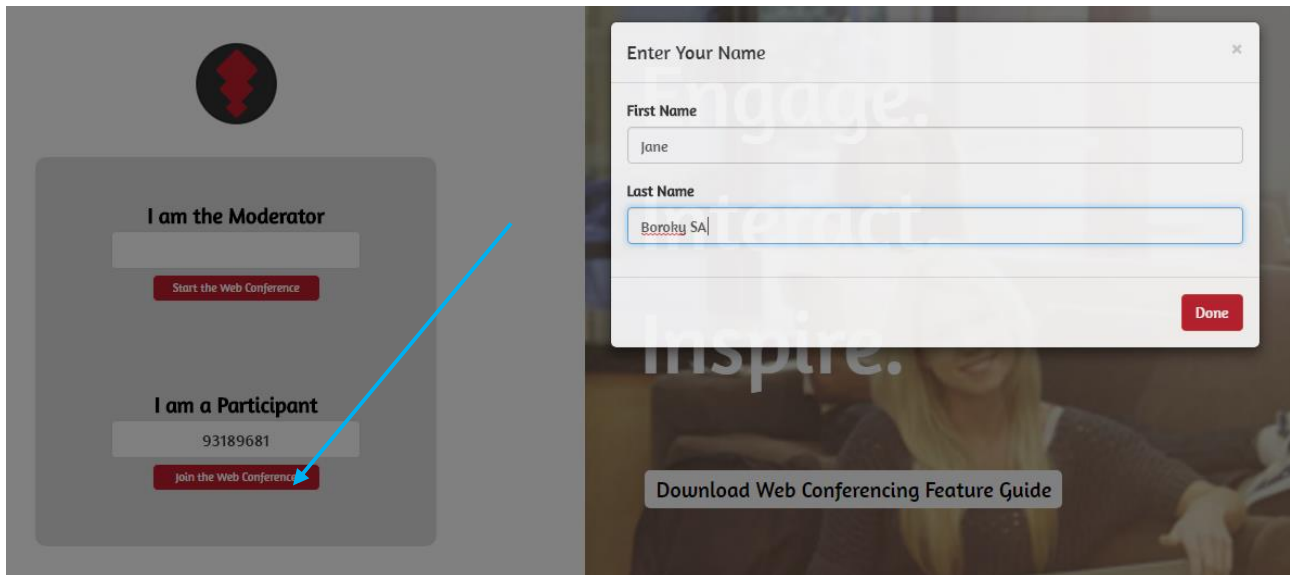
I am the Moderator

Start the Web Conference

I am a Participant

93189681

Join the Web Conference

Engage.

Interact.

Inspire.

Enter Your Name

×

First Name

Jane

Last Name

Boroky SA

Done

Download Web Conferencing Feature Guide